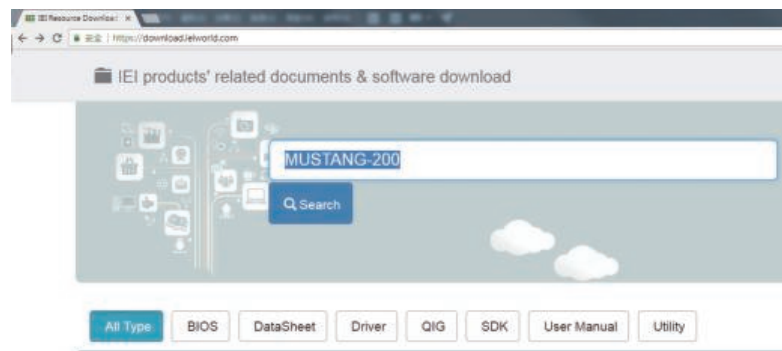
IEI Resource Download ×

← → C 安全 | https://download.ieiworld.com

IEI products' related documents & software download

MUSTANG-200

Search

All Type BIOS DataSheet Driver QIG SDK User Manual Utility